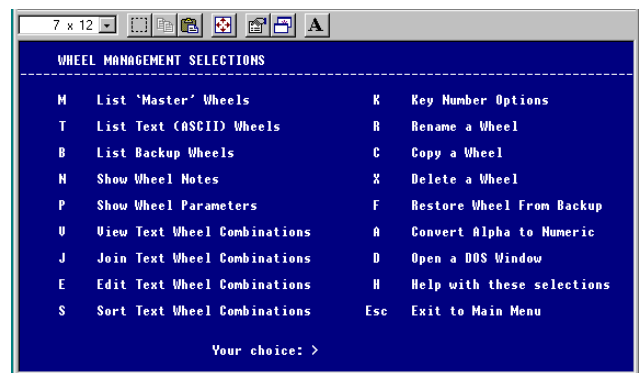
7 x 12

A

WHEEL MANAGEMENT SELECTIONS

M List 'Master' Wheels

T List Text (ASCII) Wheels

B List Backup Wheels

N Show Wheel Notes

P Show Wheel Parameters

V View Text Wheel Combinations

J Join Text Wheel Combinations

E Edit Text Wheel Combinations

S Sort Text Wheel Combinations

K Key Number Options

R Rename a Wheel

C Copy a Wheel

X Delete a Wheel

F Restore Wheel From Backup

A Convert Alpha to Numeric

D Open a DOS Window

H Help with these selections

Esc Exit to Main Menu

Your choice: >